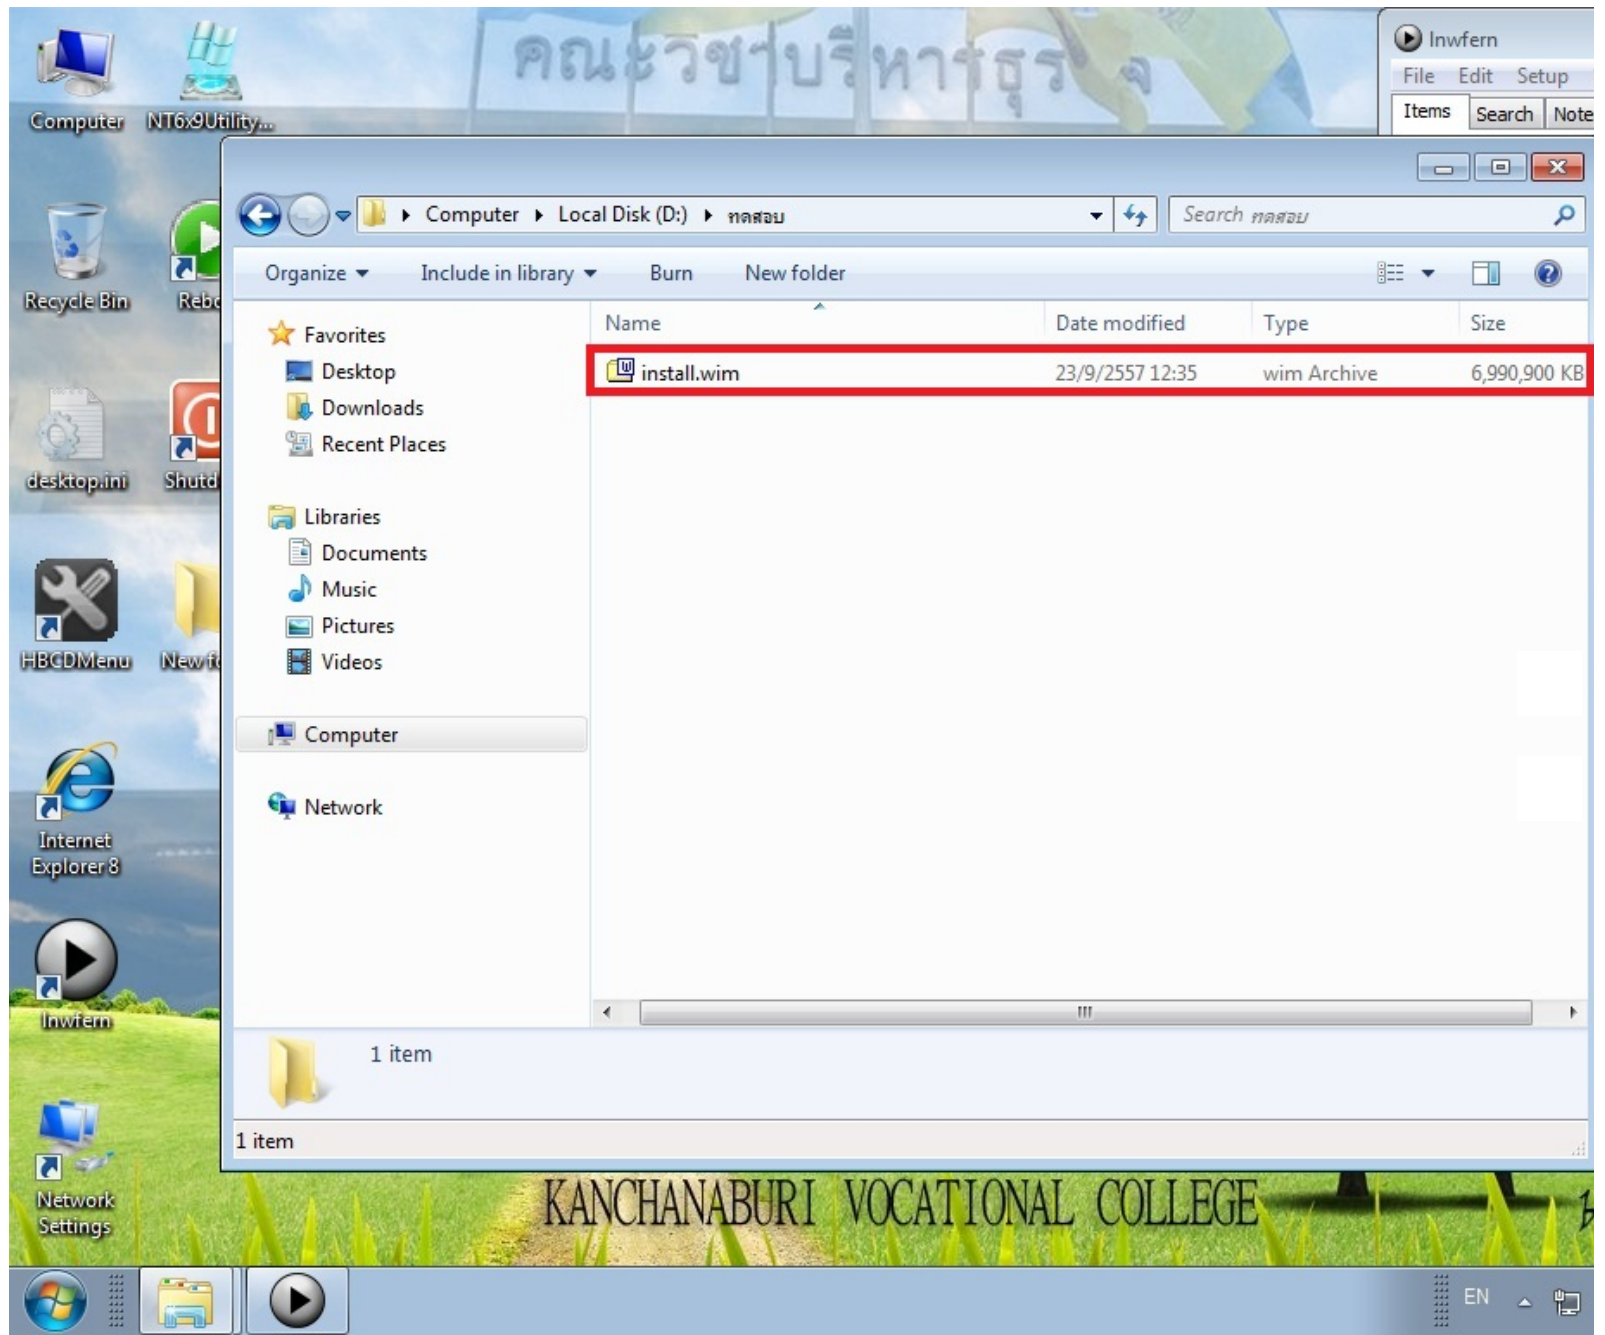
คณะวิชาบริหารธุรกิจ

Computer
NT6x9Utility...
Recycle Bin
Rebo
desktop.ini
Shutd
HBCDMenu
New fo
Internet Explorer 8
Inwfern
Network Settings

Inwfern
File Edit Setup
Items Search Note

Computer ▸ Local Disk (D:) ▸ ทดสอบ
Search ทดสอบ

Organize ▾ Include in library ▾ Burn New folder

Favorites
Desktop
Downloads
Recent Places
Libraries
Documents
Music
Pictures
Videos
Computer
Network

| Name | Date modified | Type | Size |
|---|---|---|---|
| install.wim | 23/9/2557 12:35 | wim Archive | 6,990,900 KB |

1 item

1 item

KANCHANABURI VOCATIONAL COLLEGE

EN